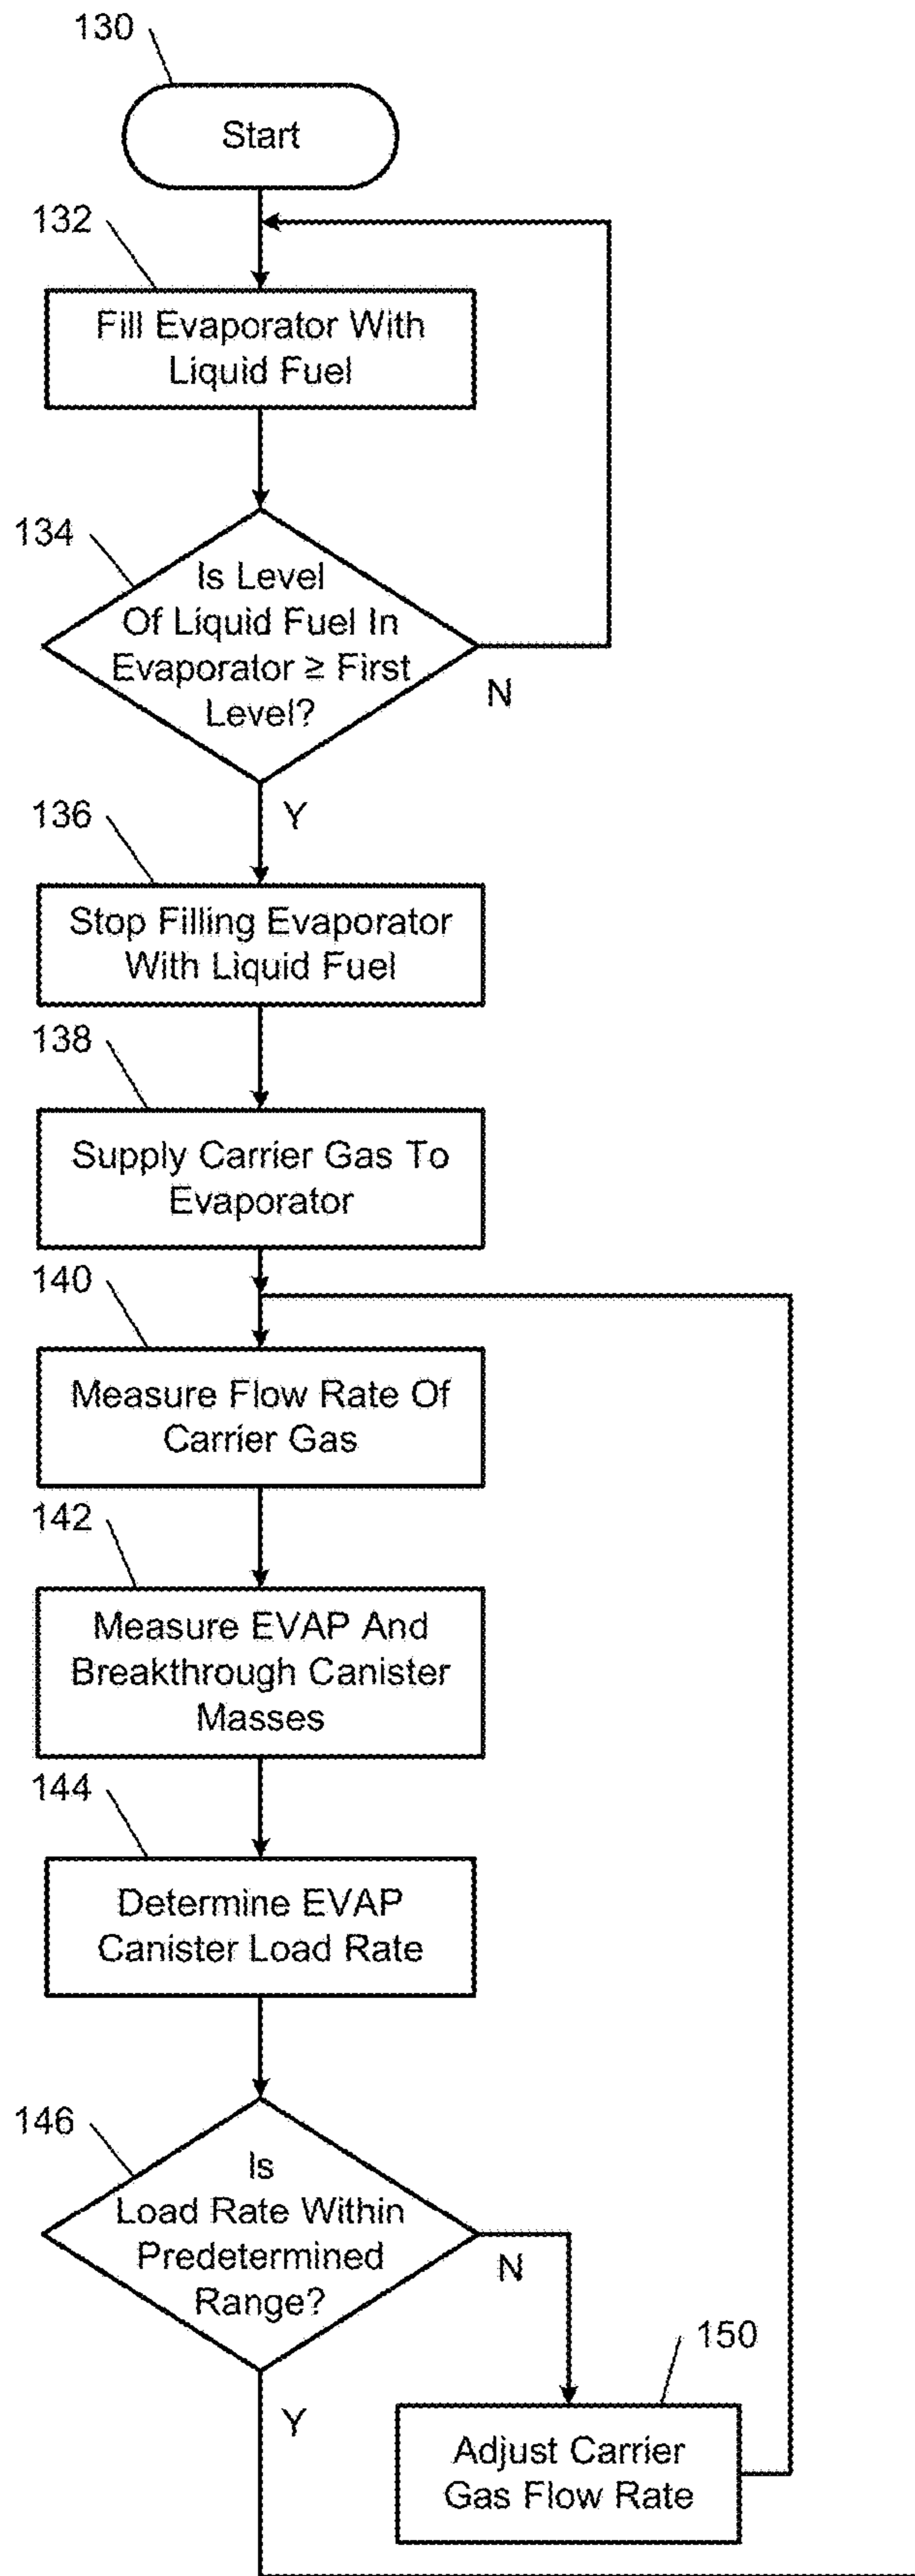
130

Start

132

Fill Evaporator With Liquid Fuel

134

Is Level Of Liquid Fuel In Evaporator ≥ First Level?

N

Y

136

Stop Filling Evaporator With Liquid Fuel

138

Supply Carrier Gas To Evaporator

140

Measure Flow Rate Of Carrier Gas

142

Measure EVAP And Breakthrough Canister Masses

144

Determine EVAP Canister Load Rate

146

Is Load Rate Within Predetermined Range?

N

150

Y

Adjust Carrier Gas Flow Rate